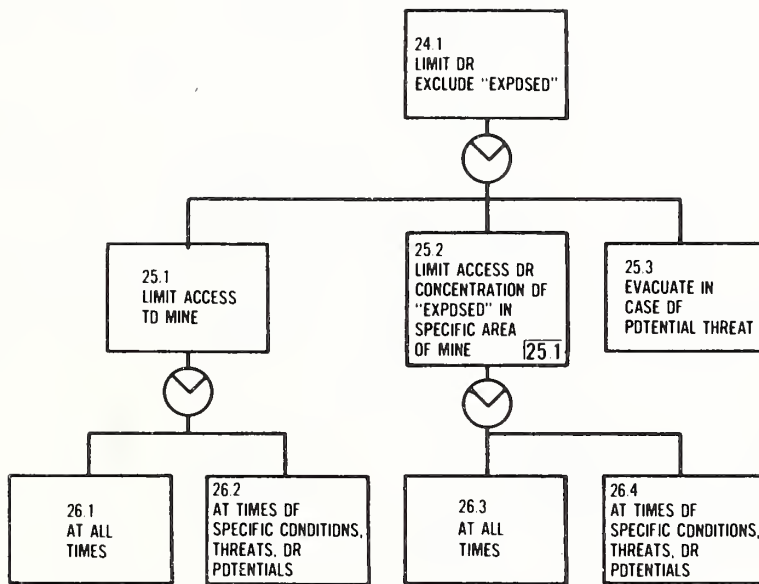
24.1
LIMIT DR
EXCLUDE "EXPDSED"

25.1
LIMIT ACCESS
TD MINE

25.2
LIMIT ACCESS DR
CONCENTRATION DF
"EXPDSED" IN
SPECIFIC AREA
OF MINE 25.1

25.3
EVACUATE IN
CASE OF
PDTENTIAL THREAT

26.1
AT ALL
TIMES

26.2
AT TIMES DF
SPECIFIC CDNDITIDNS,
THREATS, DR
PDTENTIALS

26.3
AT ALL
TIMES

26.4
AT TIMES DF
SPECIFIC CDNDITIONS,
THREATS, DR
PDTENTIALS